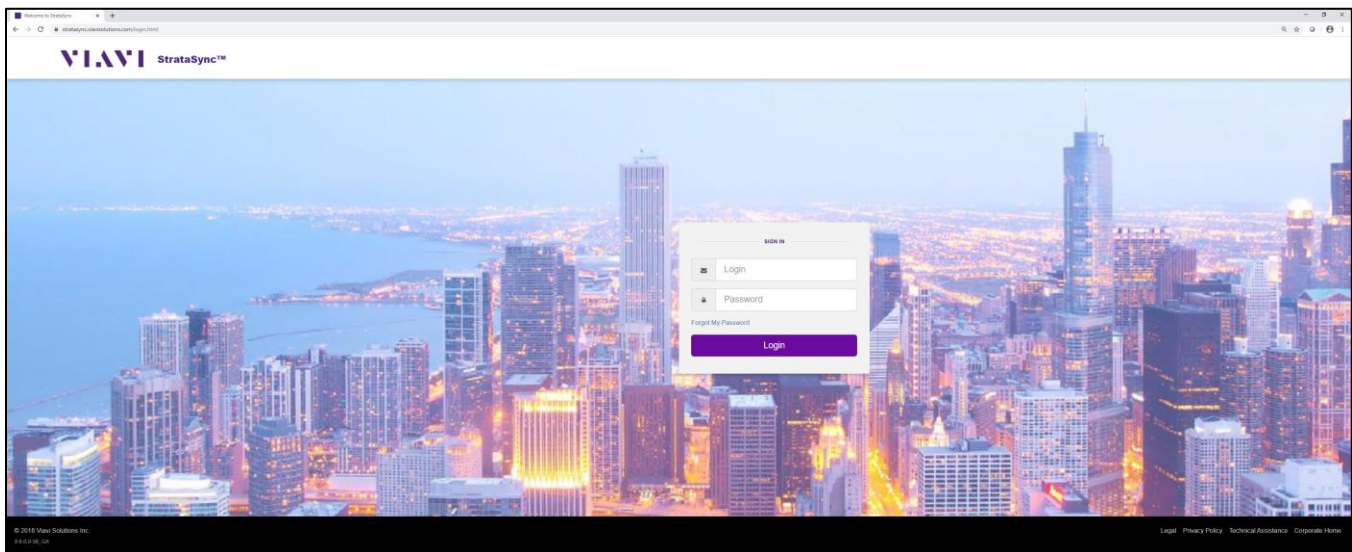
Welcome to StrataSync
stratasync.viavisolutions.com/login.html

VIAVI StrataSync™

SIGN IN

Login

Password

Forgot My Password

Login

© 2018 Viavi Solutions Inc.
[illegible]

Legal Privacy Policy Technical Assistance Corporate Home